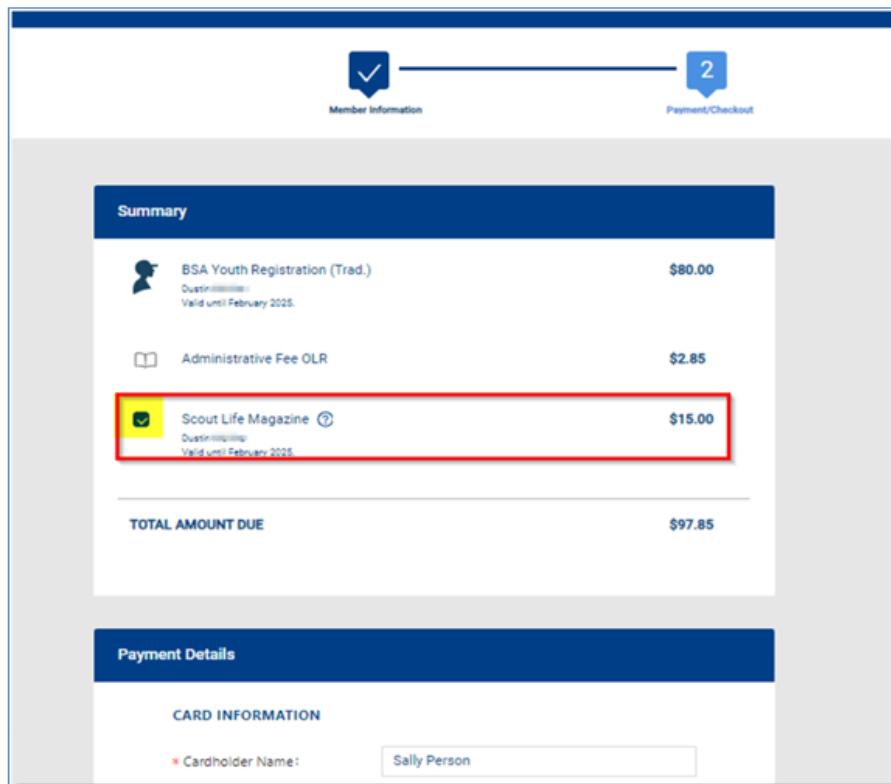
Member Information

2

Payment/Checkout

Summary

BSA Youth Registration (Trad.)
Dustin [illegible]
Valid until February 2025.

$80.00

Administrative Fee OLR

$2.85

Scout Life Magazine ?
Dustin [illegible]
Valid until February 2025.

$15.00

TOTAL AMOUNT DUE

$97.85

Payment Details

CARD INFORMATION

* Cardholder Name:

Sally Person